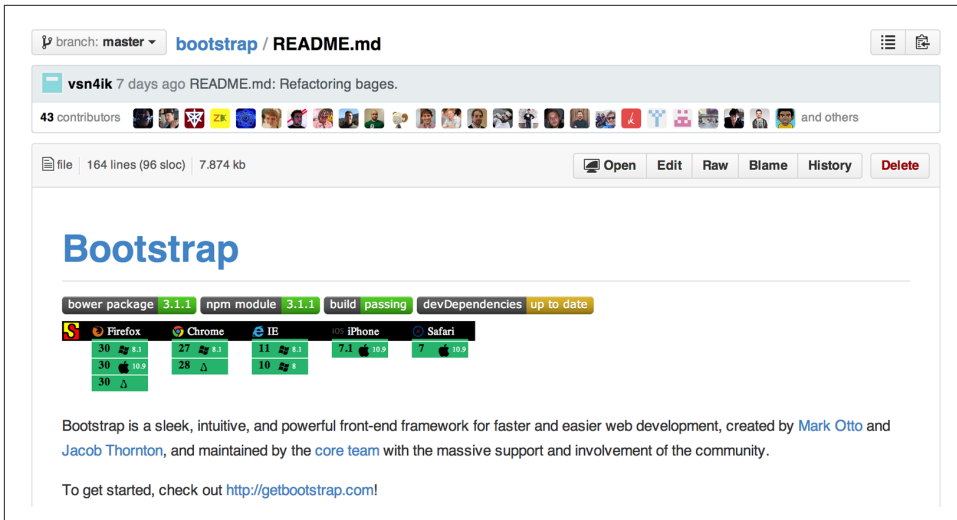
branch: master ▾ bootstrap / README.md

vsn4ik 7 days ago README.md: Refactoring bages.

43 contributors and others

file | 164 lines (96 sloc) | 7.874 kb

Open Edit Raw Blame History Delete

Bootstrap

bower package 3.1.1 npm module 3.1.1 build passing devDependencies up to date

| S | Firefox | Chrome | IE | iOS iPhone | Safari |
|---|---|---|---|---|---|
| | 30 8.1 | 27 8.1 | 11 8.1 | 7.1 10.9 | 7 10.9 |
| | 30 10.9 | 28 | 10 8 | | |
| | 30 | | | | |

Bootstrap is a sleek, intuitive, and powerful front-end framework for faster and easier web development, created by Mark Otto and Jacob Thornton, and maintained by the core team with the massive support and involvement of the community.

To get started, check out http://getbootstrap.com!